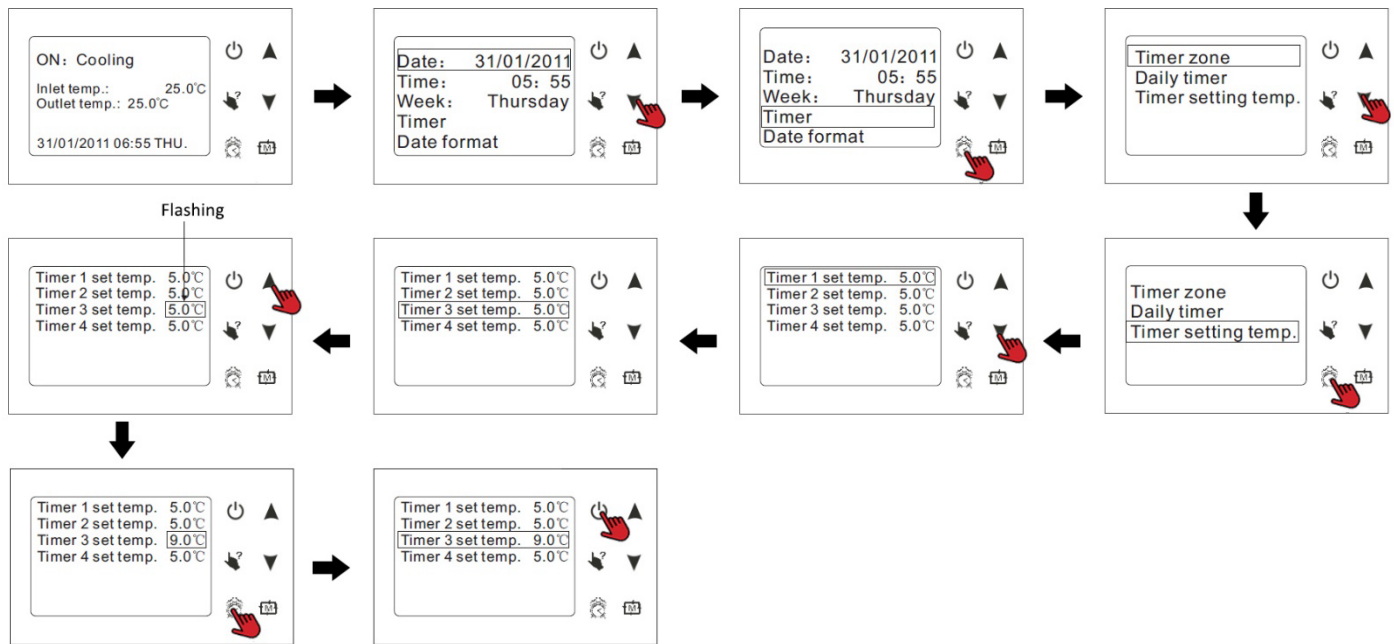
ON：Cooling

Inlet temp.: 25.0℃
Outlet temp.: 25.0℃

31/01/2011 06:55 THU.

Date： 31/01/2011
Time： 05：55
Week： Thursday
Timer
Date format

Date： 31/01/2011
Time： 05：55
Week： Thursday
Timer
Date format

Timer zone
Daily timer
Timer setting temp.

Timer zone
Daily timer
Timer setting temp.

Timer 1 set temp. 5.0℃
Timer 2 set temp. 5.0℃
Timer 3 set temp. 5.0℃
Timer 4 set temp. 5.0℃

Timer 1 set temp. 5.0℃
Timer 2 set temp. 5.0℃
Timer 3 set temp. 5.0℃
Timer 4 set temp. 5.0℃

Flashing

Timer 1 set temp. 5.0℃
Timer 2 set temp. 5.0℃
Timer 3 set temp. 5.0℃
Timer 4 set temp. 5.0℃

Timer 1 set temp. 5.0℃
Timer 2 set temp. 5.0℃
Timer 3 set temp. 9.0℃
Timer 4 set temp. 5.0℃

Timer 1 set temp. 5.0℃
Timer 2 set temp. 5.0℃
Timer 3 set temp. 9.0℃
Timer 4 set temp. 5.0℃